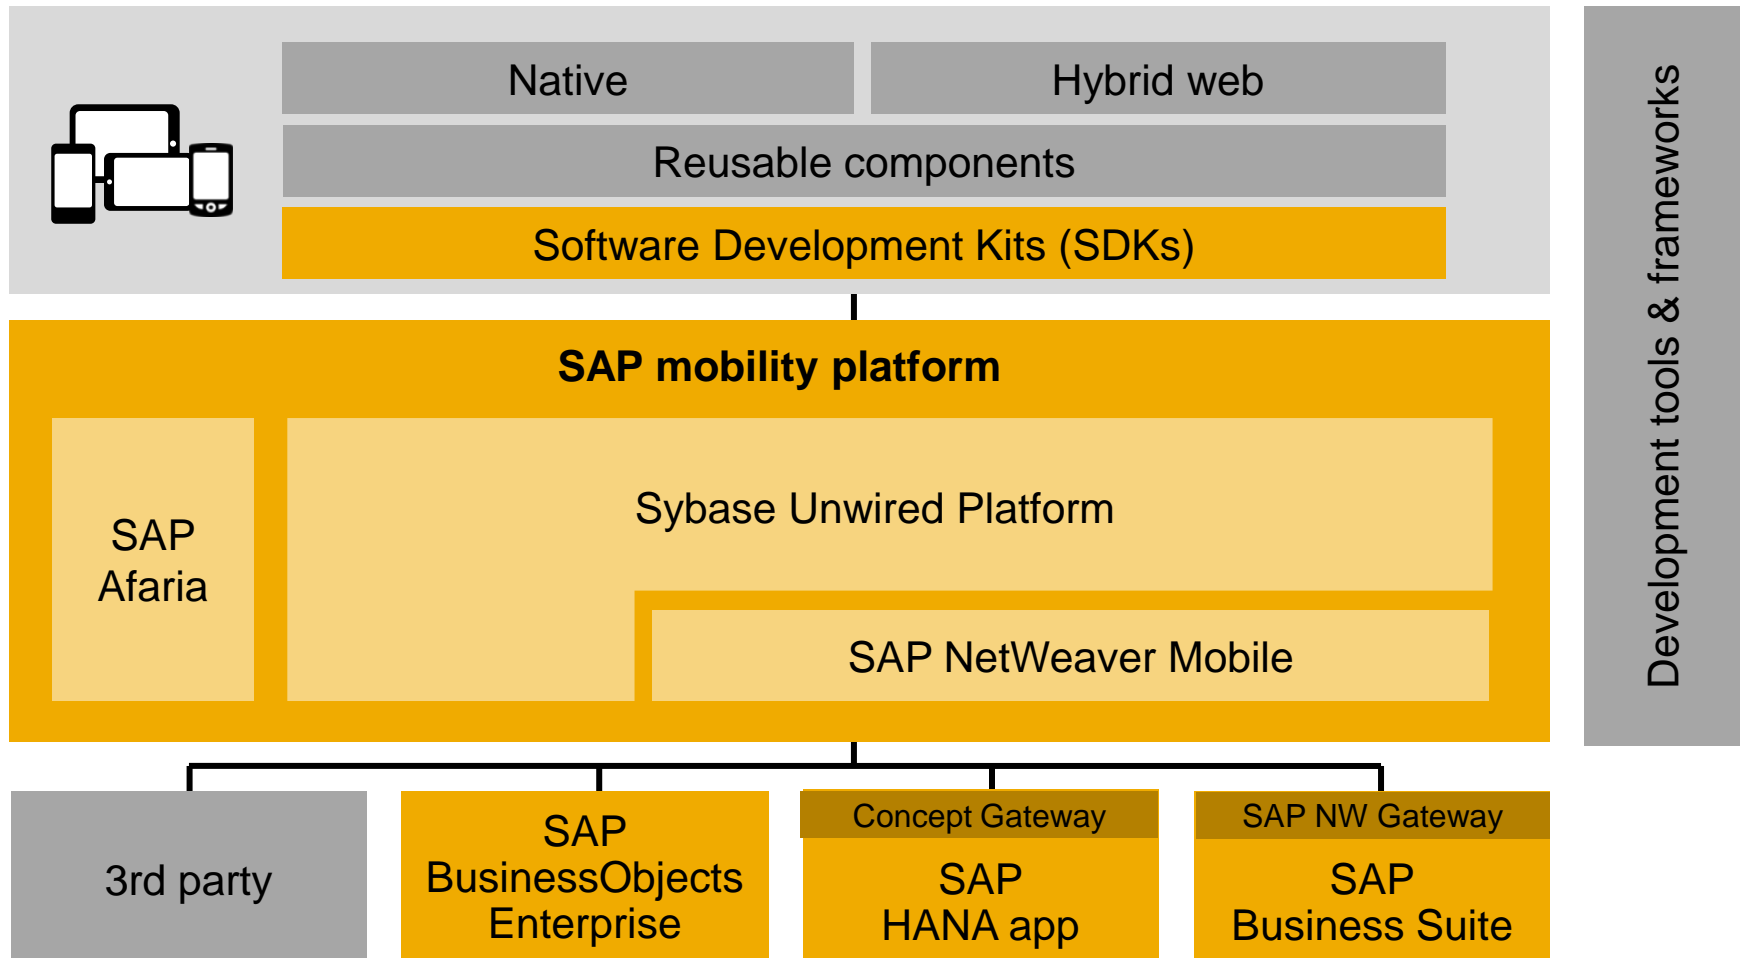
Native

Hybrid web

Reusable components

Software Development Kits (SDKs)

SAP mobility platform

SAP Afaria

Sybase Unwired Platform

SAP NetWeaver Mobile

3rd party

SAP BusinessObjects Enterprise

Concept Gateway

SAP HANA app

SAP NW Gateway

SAP Business Suite

Development tools & frameworks